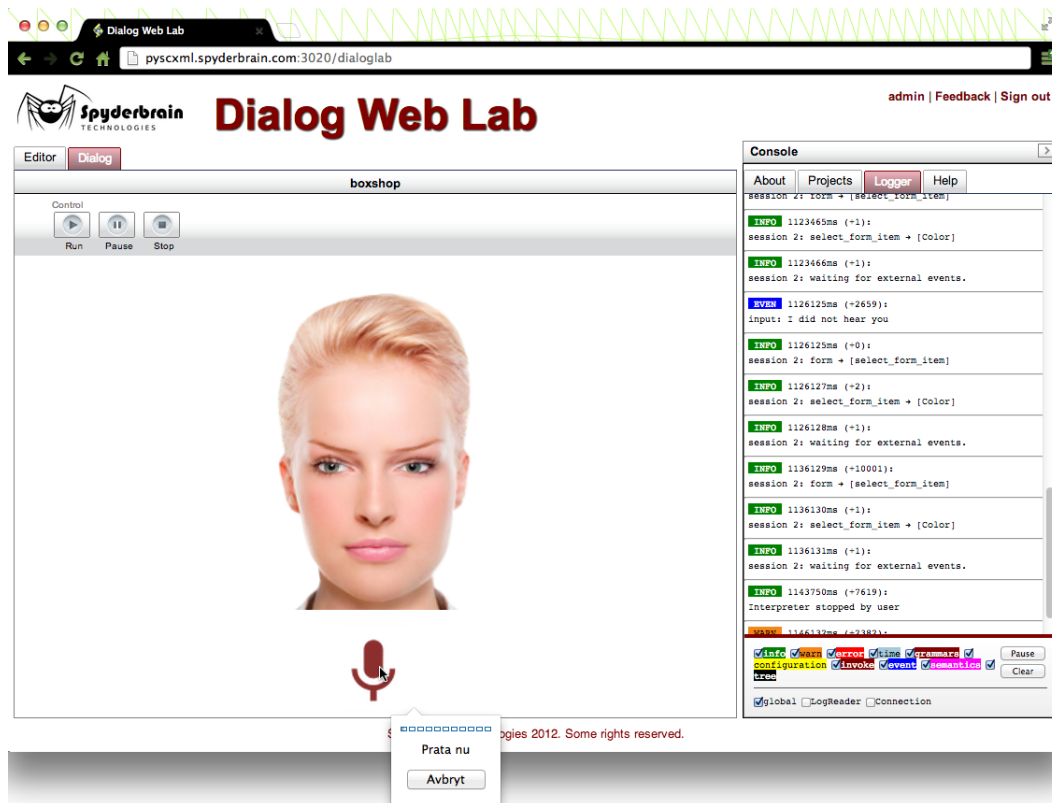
Dialog Web Lab

pyscxml.spyderbrain.com:3020/dialoglab

Spyderbrain TECHNOLOGIES

Dialog Web Lab

admin | Feedback | Sign out

Editor Dialog

boxshop

Control

Run Pause Stop

Console

About Projects Logger Help

session 2: form → [select_form_item]

INFO 1123465ms (+1):
session 2: select_form_item → [Color]

INFO 1123466ms (+1):
session 2: waiting for external events.

EVEN 1126125ms (+2659):
input: I did not hear you

INFO 1126125ms (+0):
session 2: form → [select_form_item]

INFO 1126127ms (+2):
session 2: select_form_item → [Color]

INFO 1126128ms (+1):
session 2: waiting for external events.

INFO 1136129ms (+10001):
session 2: form → [select_form_item]

INFO 1136130ms (+1):
session 2: select_form_item → [Color]

INFO 1136131ms (+1):
session 2: waiting for external events.

INFO 1143750ms (+7619):
Interpreter stopped by user

WARN 1146137ms (+2382):

info warn error time grammars configuration invoke event semantics tree

Pause
Clear

global LogReader Connection

S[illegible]ogies 2012. Some rights reserved.

Prata nu

Avbryt